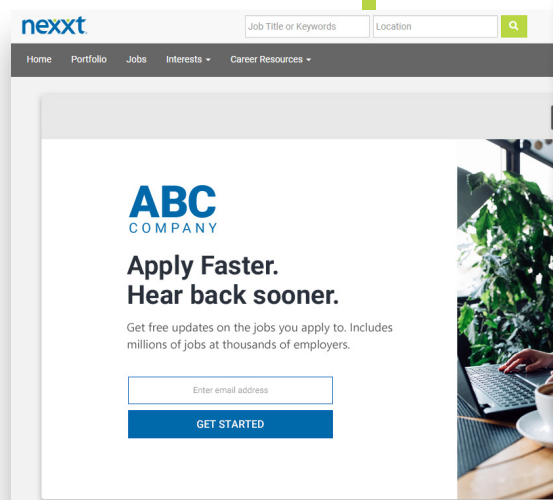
nexxt

Job Title or Keywords

Location

Home Portfolio Jobs Interests Career Resources

ABC
COMPANY

Apply Faster.
Hear back sooner.

Get free updates on the jobs you apply to. Includes millions of jobs at thousands of employers.

Enter email address

GET STARTED